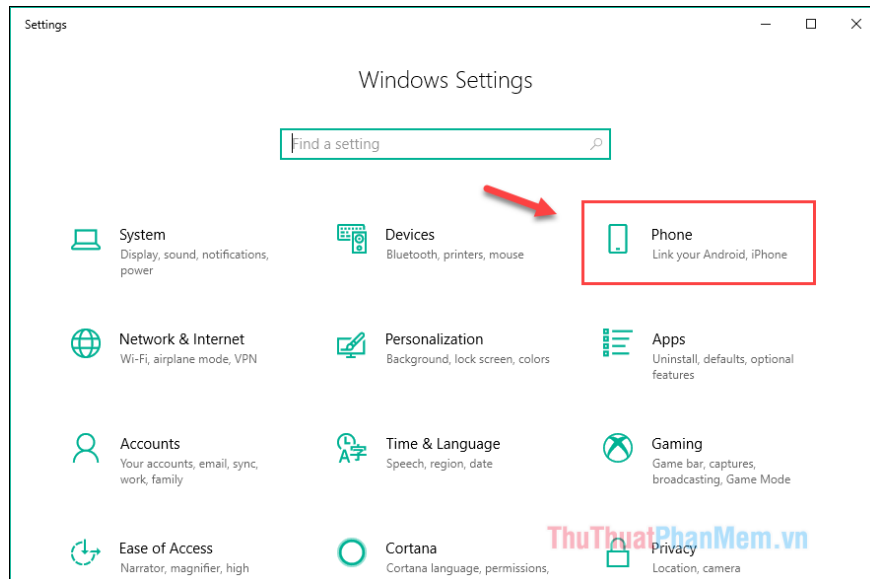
Settings

Windows Settings

Find a setting

System
Display, sound, notifications, power

Devices
Bluetooth, printers, mouse

Phone
Link your Android, iPhone

Network & Internet
Wi-Fi, airplane mode, VPN

Personalization
Background, lock screen, colors

Apps
Uninstall, defaults, optional features

Accounts
Your accounts, email, sync, work, family

Time & Language
Speech, region, date

Gaming
Game bar, captures, broadcasting, Game Mode

Ease of Access
Narrator, magnifier, high

Cortana
Cortana language, permissions,

Privacy
Location, camera

ThuThuatPhanMem.vn